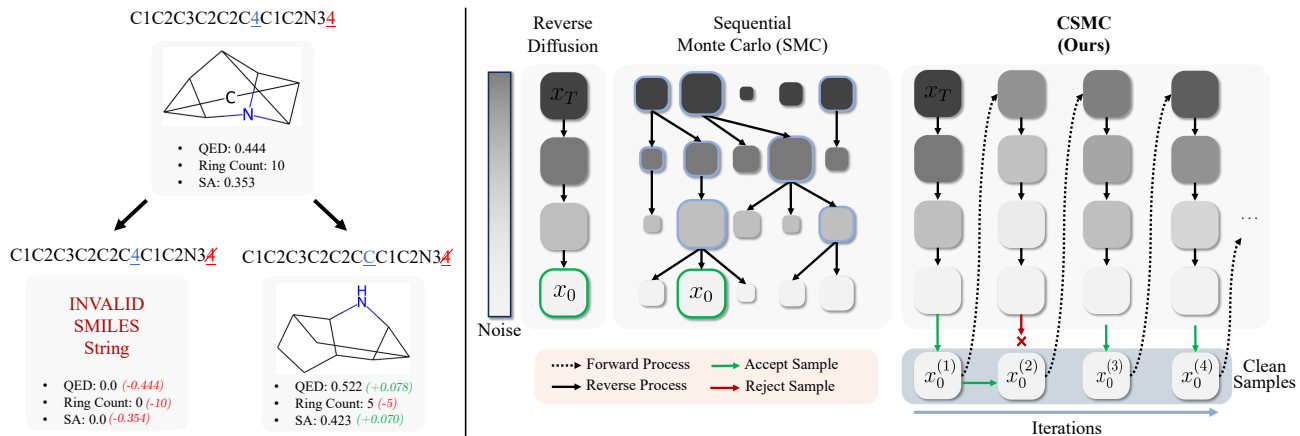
C1C2C3C2C2C4C1C2N34

C

N

- QED: 0.444
- Ring Count: 10
- SA: 0.353

C1C2C3C2C2C4C1C2N34

INVALID SMILES String

- QED: 0.0 (-0.444)
- Ring Count: 0 (-10)
- SA: 0.0 (-0.354)

C1C2C3C2C2CC1C2N34

H N

- QED: 0.522 (+0.078)
- Ring Count: 5 (-5)
- SA: 0.423 (+0.070)

Noise

Reverse Diffusion

$x_T$

$x_0$

Sequential Monte Carlo (SMC)

$x_0$

CSMC (Ours)

$x_T$

...

Forward Process
Reverse Process
Accept Sample
Reject Sample

$x_0^{(1)}$ $x_0^{(2)}$ $x_0^{(3)}$ $x_0^{(4)}$

Clean Samples

Iterations